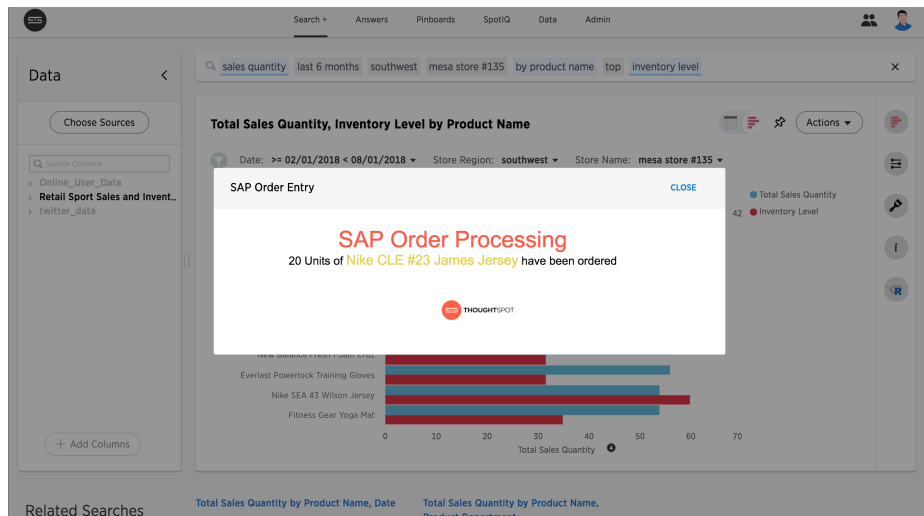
Search + Answers Pinboards SpotIQ Data Admin

Data

Choose Sources

Search Columns

Online_User_Data
Retail Sport Sales and Invent..
twitter_data

+ Add Columns

sales quantity last 6 months southwest mesa store #135 by product name top inventory level

Total Sales Quantity, Inventory Level by Product Name

Actions

Date: >= 02/01/2018 < 08/01/2018 Store Region: southwest Store Name: mesa store #135

Total Sales Quantity
42 Inventory Level

SAP Order Entry CLOSE

SAP Order Processing

20 Units of Nike CLE #23 James Jersey have been ordered

THOUGHTSPOT

New Balance Fresh Foam Cruz
Everlast Powerlock Training Gloves
Nike SEA #3 Wilson Jersey
Fitness Gear Yoga Mat

0 10 20 30 40 50 60 70
Total Sales Quantity

Related Searches

Total Sales Quantity by Product Name, Date

Total Sales Quantity by Product Name, Product Department